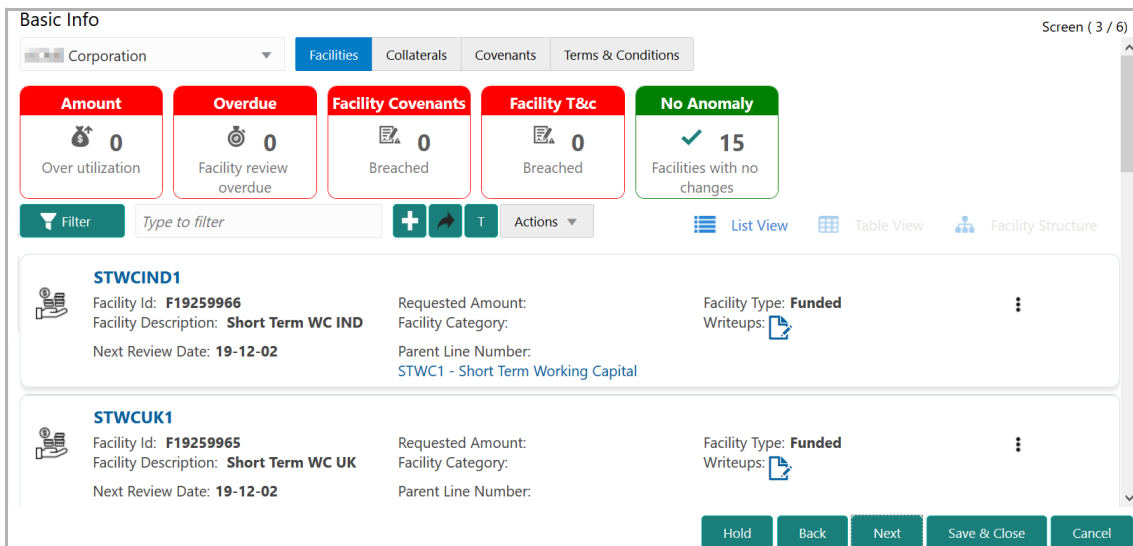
Basic Info

Screen ( 3 / 6)

Corporation

Facilities | Collaterals | Covenants | Terms & Conditions

Amount
0
Over utilization

Overdue
0
Facility review overdue

Facility Covenants
0
Breached

Facility T&c
0
Breached

No Anomaly
15
Facilities with no changes

Filter

Type to filter

T

Actions

List View

Table View

Facility Structure

STWCIND1
Facility Id: **F19259966**
Facility Description: **Short Term WC IND**
Next Review Date: **19-12-02**
Requested Amount:
Facility Category:
Parent Line Number:
STWC1 - Short Term Working Capital
Facility Type: **Funded**
Writeups:

STWCUK1
Facility Id: **F19259965**
Facility Description: **Short Term WC UK**
Next Review Date: **19-12-02**
Requested Amount:
Facility Category:
Parent Line Number:
Facility Type: **Funded**
Writeups:

Hold | Back | Next | Save & Close | Cancel